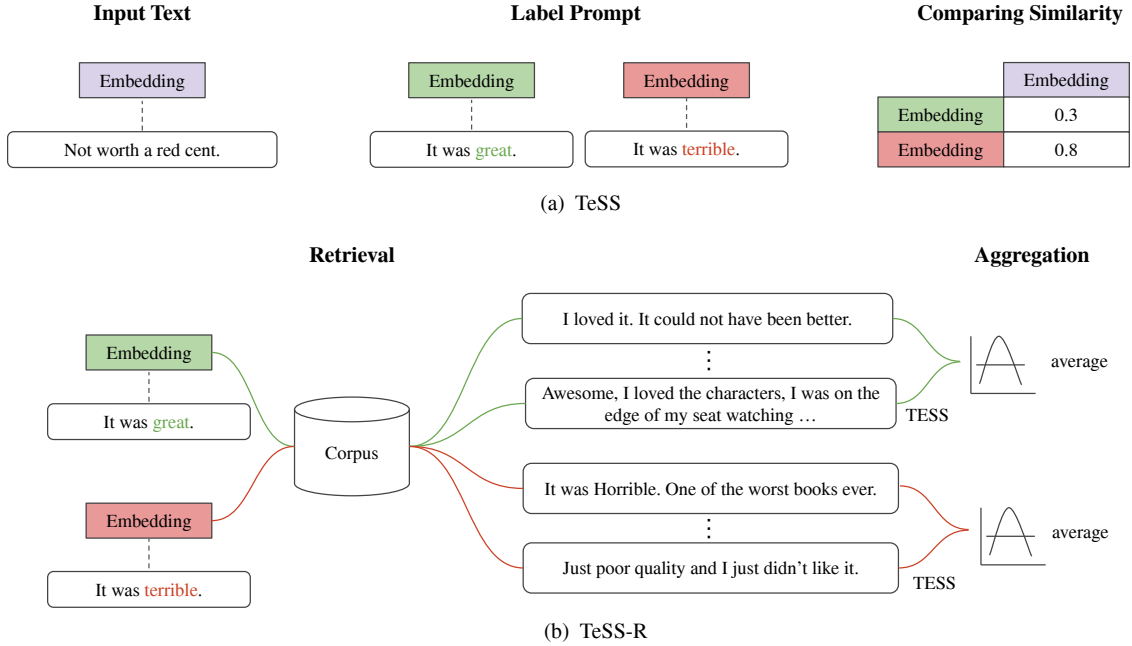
Input Text

Embedding

Not worth a red cent.

Label Prompt

Embedding

It was great.

Embedding

It was terrible.

Comparing Similarity

| | Embedding |
|---|---|
| Embedding | 0.3 |
| Embedding | 0.8 |

(a) TeSS

Retrieval

Embedding

It was great.

Embedding

It was terrible.

Corpus

I loved it. It could not have been better.

⋮

Awesome, I loved the characters, I was on the edge of my seat watching …

TESS

It was Horrible. One of the worst books ever.

⋮

Just poor quality and I just didn't like it.

TESS

Aggregation

average

average

(b) TeSS-R